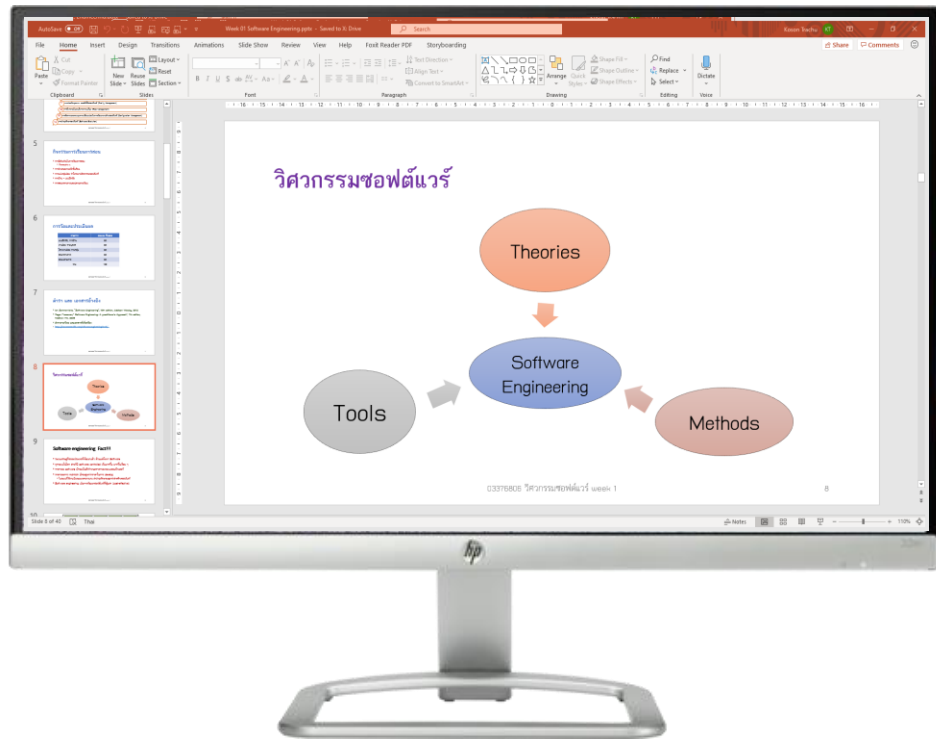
AutoSave Week 01 Software Engineering.pptx - Saved to X: Drive Search Kasem Tuechu

File Home Insert Design Transitions Animations Slide Show Review View Help Foxit Reader PDF Storyboarding Share Comments

Paste Cut Copy Format Painter New Slide Reuse Slides Layout Reset Section Text Direction Align Text Convert to SmartArt Arrange Quick Styles Shape Fill Shape Outline Shape Effects Find Replace Select Dictate

Clipboard Slides Font Paragraph Drawing Editing Voice

5

6

7

8

9

Software engineering Fact!!!

วิศวกรรมซอฟต์แวร์

Theories

Software Engineering

Tools

Methods

03376808 วิศวกรรมซอฟต์แวร์ ตอน 1

8

Slide 8 of 40 Thai Notes 110%

hp